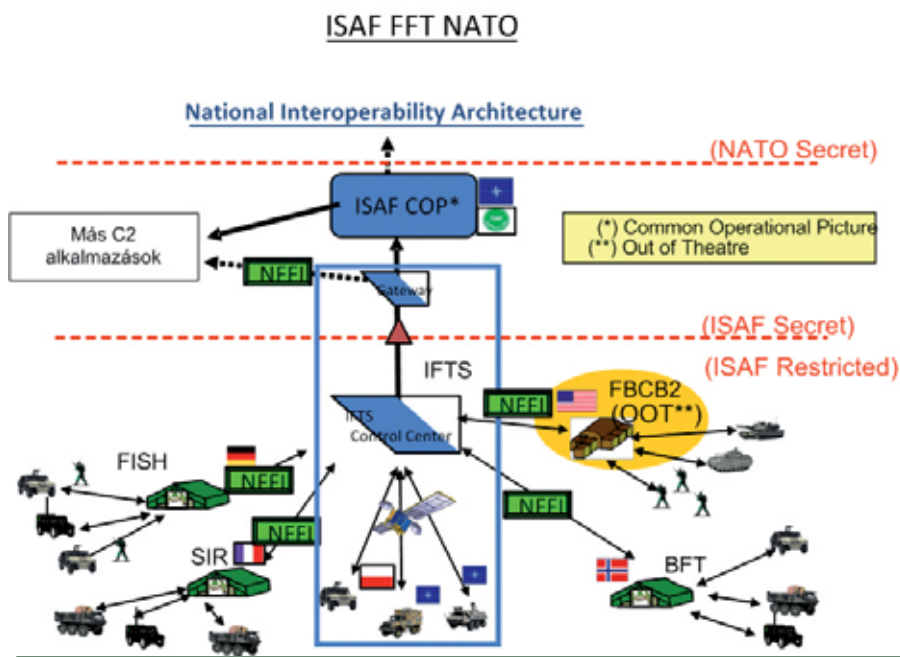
ISAF FFT NATO

National Interoperability Architecture

(NATO Secret)

ISAF COP*

Más C2 alkalmazások

(*) Common Operational Picture
(**) Out of Theatre

NFFI

Gateway

(ISAF Secret)

(ISAF Restricted)

IFTS

IFTS Control Center

NFFI

FBCB2 (OOT**)

FISH

NFFI

NFFI

NFFI

SIR

BFT